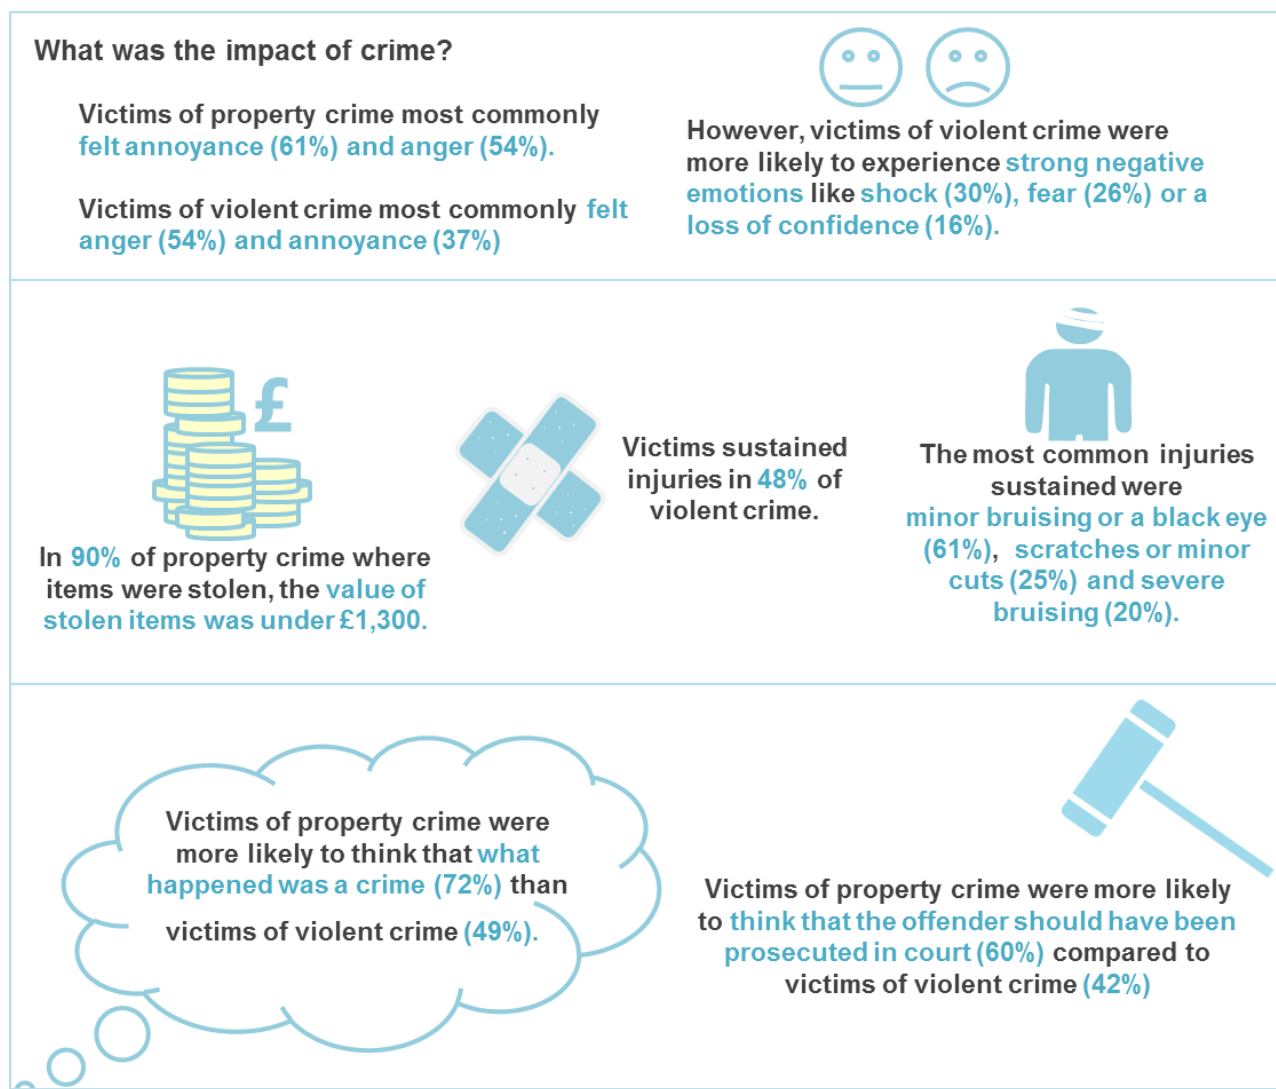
What was the impact of crime?

Victims of property crime most commonly felt annoyance (61%) and anger (54%).

Victims of violent crime most commonly felt anger (54%) and annoyance (37%)

However, victims of violent crime were more likely to experience strong negative emotions like shock (30%), fear (26%) or a loss of confidence (16%).

£

In 90% of property crime where items were stolen, the value of stolen items was under £1,300.

Victims sustained injuries in 48% of violent crime.

The most common injuries sustained were minor bruising or a black eye (61%), scratches or minor cuts (25%) and severe bruising (20%).

Victims of property crime were more likely to think that what happened was a crime (72%) than victims of violent crime (49%).

Victims of property crime were more likely to think that the offender should have been prosecuted in court (60%) compared to victims of violent crime (42%)